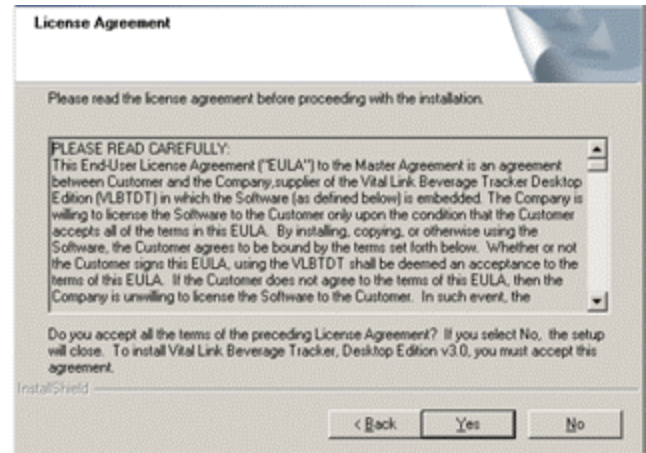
License Agreement

Please read the license agreement before proceeding with the installation.

PLEASE READ CAREFULLY:
This End-User License Agreement ("EULA") to the Master Agreement is an agreement between Customer and the Company,supplier of the Vital Link Beverage Tracker Desktop Edition (VLBTDT) in which the Software (as defined below) is embedded. The Company is willing to license the Software to the Customer only upon the condition that the Customer accepts all of the terms in this EULA. By installing, copying, or otherwise using the Software, the Customer agrees to be bound by the terms set forth below. Whether or not the Customer signs this EULA, using the VLBTDT shall be deemed an acceptance to the terms of this EULA. If the Customer does not agree to the terms of this EULA, then the Company is unwilling to license the Software to the Customer. In such event, the

Do you accept all the terms of the preceding License Agreement? If you select No, the setup will close. To install Vital Link Beverage Tracker, Desktop Edition v3.0, you must accept this agreement.

InstallShield

< Back Yes No